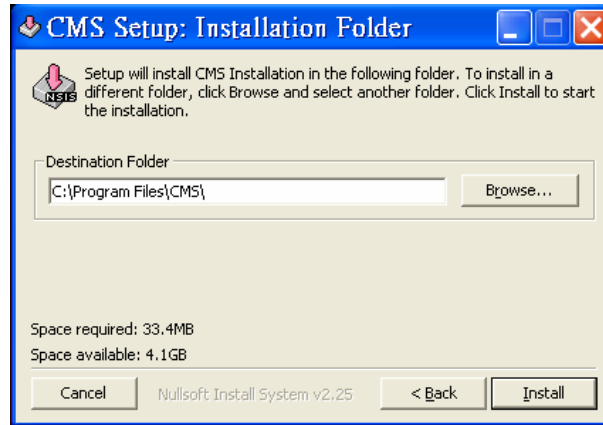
CMS Setup: Installation Folder

NSIS

Setup will install CMS Installation in the following folder. To install in a different folder, click Browse and select another folder. Click Install to start the installation.

Destination Folder

C:\Program Files\CMS\

Browse...

Space required: 33.4MB

Space available: 4.1GB

Cancel

Nullsoft Install System v2.25

< Back

Install